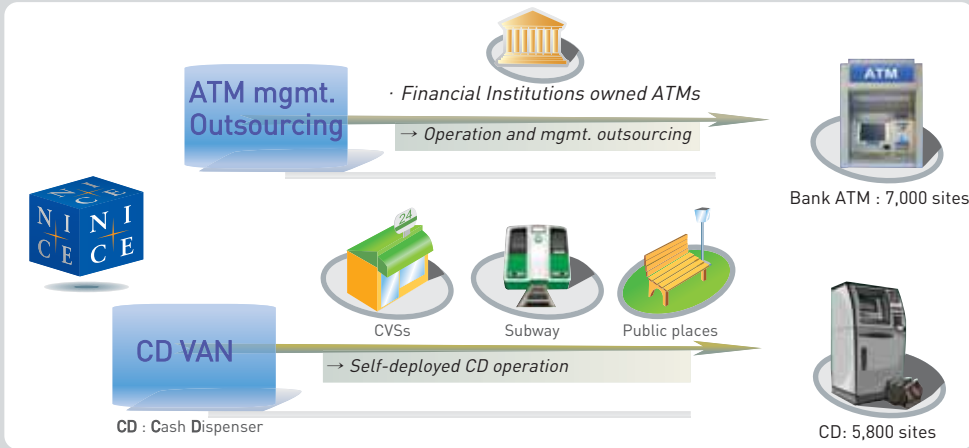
ATM mgmt. Outsourcing

· Financial Institutions owned ATMs

→ Operation and mgmt. outsourcing

ATM

Bank ATM : 7,000 sites

NICE

24

CVSs

Subway

Public places

CD VAN

→ Self-deployed CD operation

CD : Cash Dispenser

CD: 5,800 sites